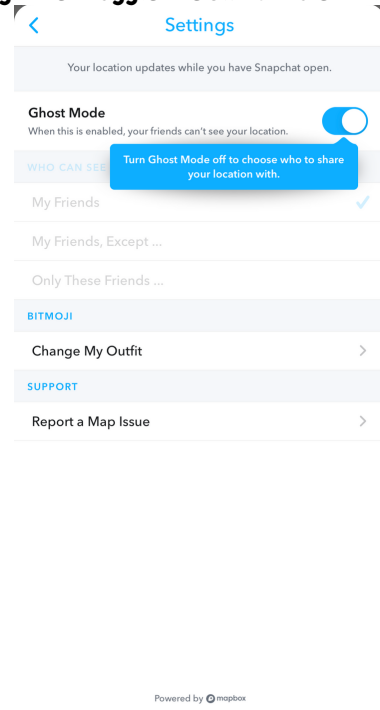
Settings

Your location updates while you have Snapchat open.

Ghost Mode
When this is enabled, your friends can't see your location.

WHO CAN SEE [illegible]

Turn Ghost Mode off to choose who to share your location with.

My Friends

My Friends, Except ...

Only These Friends ...

BITMOJI

Change My Outfit

SUPPORT

Report a Map Issue

Powered by mapbox